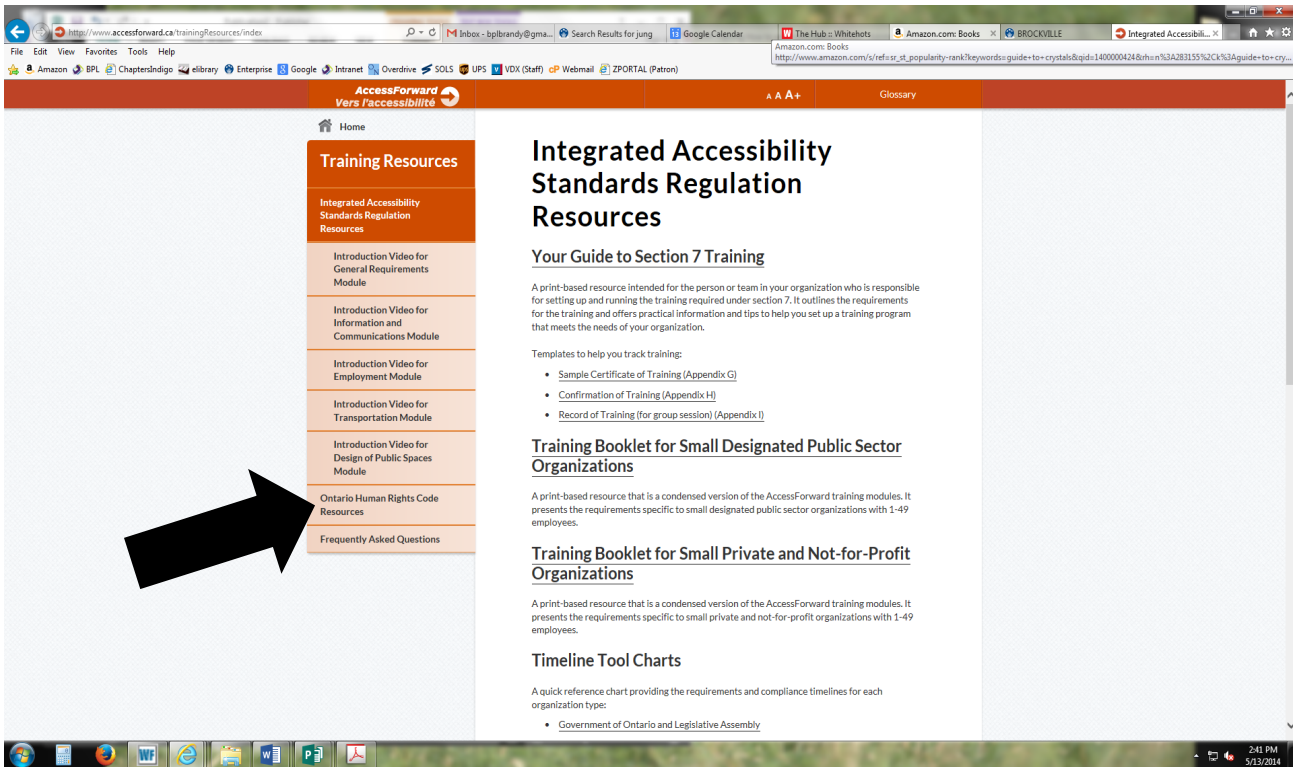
http://www.accessforward.ca/trainingResources/index
Inbox - bplbrandy@gma... Search Results for jung Google Calendar The Hub :: Whitehots Amazon.com: Books BROCKVILLE Integrated Accessibili...
Amazon.com: Books
http://www.amazon.com/s/ref=sr_st_popularity-rank?keywords=guide+to+crystals&qid=1400000424&rh=n%3A283155%2Ck%3Aguide+to+cry...
File Edit View Favorites Tools Help
Amazon BPL ChaptersIndigo elibrary Enterprise Google Intranet Overdrive SOLS UPS VDX (Staff) Webmail ZPORTAL (Patron)

AccessForward
Vers l'accessibilité
A A A+
Glossary

Home

Training Resources

Integrated Accessibility Standards Regulation Resources

Introduction Video for General Requirements Module

Introduction Video for Information and Communications Module

Introduction Video for Employment Module

Introduction Video for Transportation Module

Introduction Video for Design of Public Spaces Module

Ontario Human Rights Code Resources

Frequently Asked Questions

Integrated Accessibility Standards Regulation Resources

Your Guide to Section 7 Training

A print-based resource intended for the person or team in your organization who is responsible for setting up and running the training required under section 7. It outlines the requirements for the training and offers practical information and tips to help you set up a training program that meets the needs of your organization.

Templates to help you track training:

• Sample Certificate of Training (Appendix G)
• Confirmation of Training (Appendix H)
• Record of Training (for group session) (Appendix I)

Training Booklet for Small Designated Public Sector Organizations

A print-based resource that is a condensed version of the AccessForward training modules. It presents the requirements specific to small designated public sector organizations with 1-49 employees.

Training Booklet for Small Private and Not-for-Profit Organizations

A print-based resource that is a condensed version of the AccessForward training modules. It presents the requirements specific to small private and not-for-profit organizations with 1-49 employees.

Timeline Tool Charts

A quick reference chart providing the requirements and compliance timelines for each organization type:

• Government of Ontario and Legislative Assembly

2:41 PM
5/13/2014